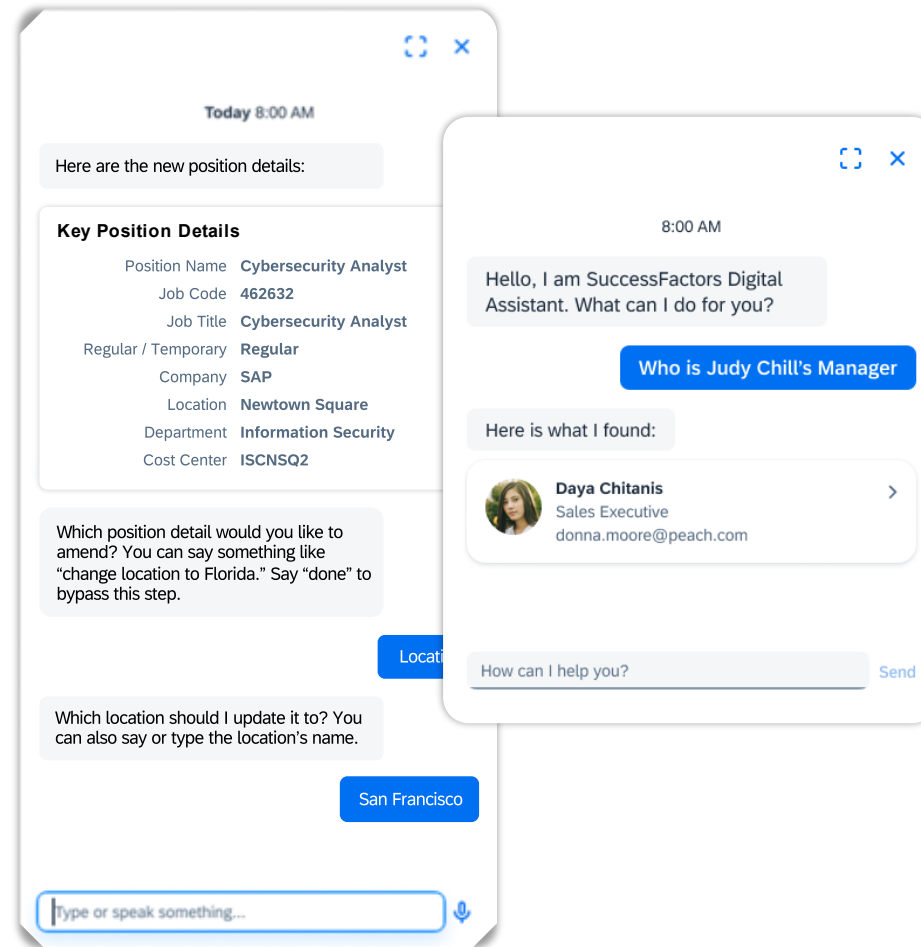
Today 8:00 AM

Here are the new position details:

Key Position Details

| | |
|---|---|
| Position Name | Cybersecurity Analyst |
| Job Code | 462632 |
| Job Title | Cybersecurity Analyst |
| Regular / Temporary | Regular |
| Company | SAP |
| Location | Newtown Square |
| Department | Information Security |
| Cost Center | ISCNSQ2 |

Which position detail would you like to amend? You can say something like “change location to Florida.” Say “done” to bypass this step.

Locati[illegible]

Which location should I update it to? You can also say or type the location’s name.

San Francisco

Type or speak something...

8:00 AM

Hello, I am SuccessFactors Digital Assistant. What can I do for you?

Who is Judy Chill’s Manager

Here is what I found:

Daya Chitanis
Sales Executive
donna.moore@peach.com

How can I help you?

Send